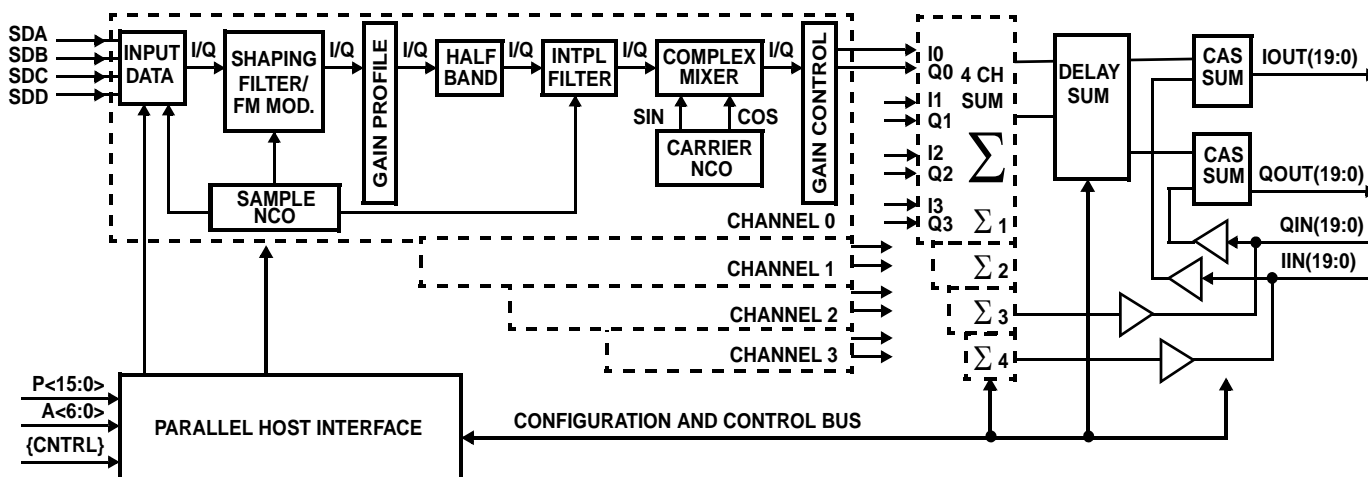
SDA
SDB
SDC
SDD
INPUT DATA
I/Q
SHAPING FILTER/ FM MOD.
I/Q
GAIN PROFILE
I/Q
HALF BAND
I/Q
INTPL FILTER
I/Q
COMPLEX MIXER
I/Q
GAIN CONTROL
SIN
COS
CARRIER NCO
SAMPLE NCO
CHANNEL 0
CHANNEL 1
CHANNEL 2
CHANNEL 3
I0
Q0
4 CH SUM
I1
Q1
I2
Q2
$\sum$
I3
Q3
$\sum 1$
$\sum 2$
$\sum 3$
$\sum 4$
DELAY SUM
CAS SUM
IOUT(19:0)
CAS SUM
QOUT(19:0)
QIN(19:0)
IIN(19:0)
P<15:0>
A<6:0>
{CNTRL}
PARALLEL HOST INTERFACE
CONFIGURATION AND CONTROL BUS